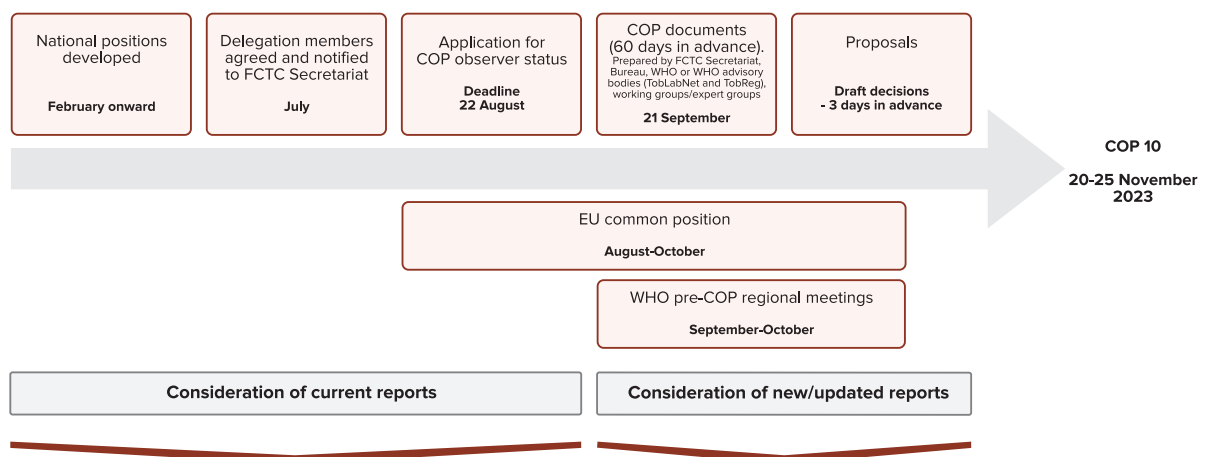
National positions developed

February onward

Delegation members agreed and notified to FCTC Secretariat

July

Application for COP observer status

Deadline
22 August

COP documents (60 days in advance).
Prepared by FCTC Secretariat, Bureau, WHO or WHO advisory bodies (TobLabNet and TobReg), working groups/expert groups

21 September

Proposals

Draft decisions - 3 days in advance

COP 10

20-25 November 2023

EU common position

August-October

WHO pre-COP regional meetings

September-October

Consideration of current reports

Consideration of new/updated reports